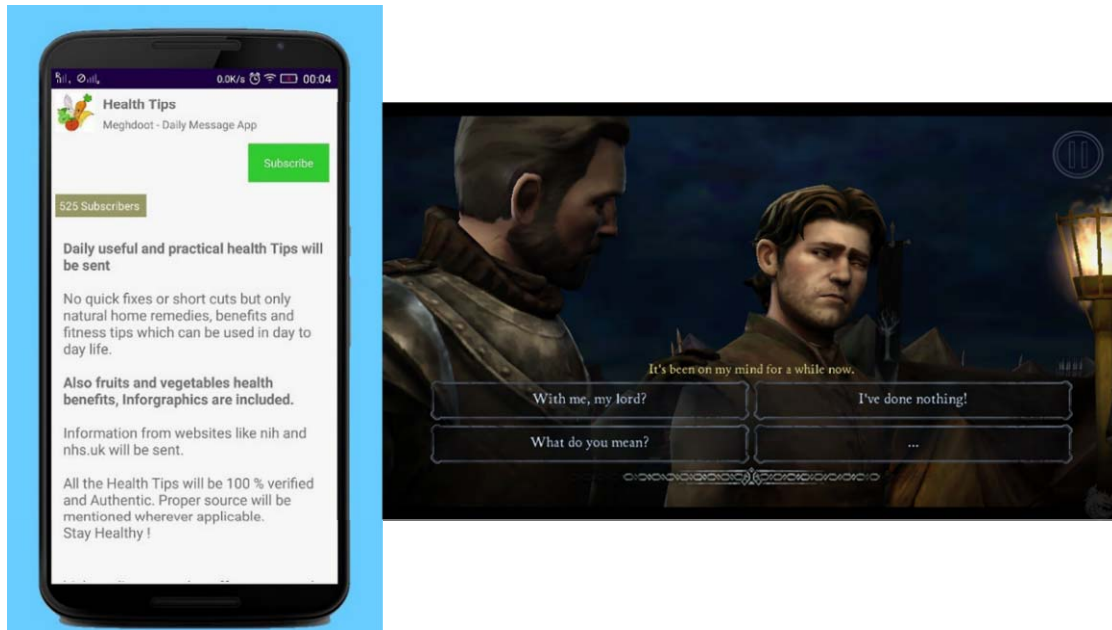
0.0K/s 00:04

Health Tips
Meghdoot - Daily Message App

Subscribe

525 Subscribers

Daily useful and practical health Tips will be sent

No quick fixes or short cuts but only natural home remedies, benefits and fitness tips which can be used in day to day life.

Also fruits and vegetables health benefits, Inforgraphics are included.

Information from websites like nih and nhs.uk will be sent.

All the Health Tips will be 100 % verified and Authentic. Proper source will be mentioned wherever applicable.
Stay Healthy !

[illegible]

It's been on my mind for a while now.

With me, my lord?

I've done nothing!

What do you mean?

...